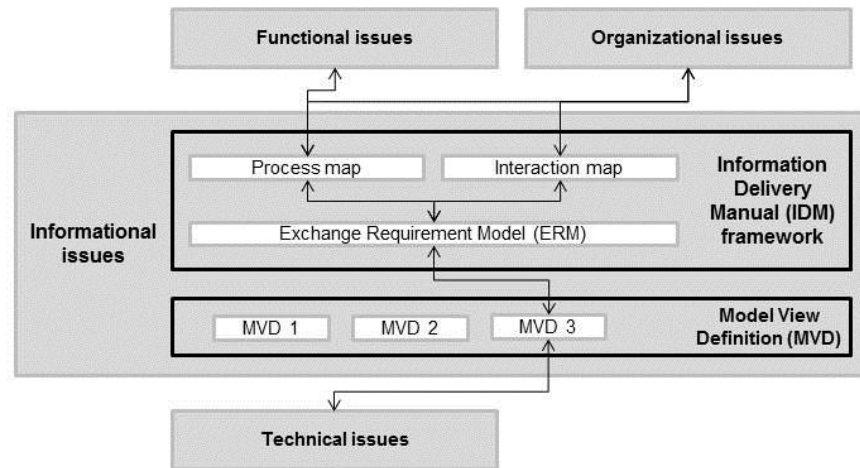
Functional issues

Organizational issues

Process map

Interaction map

Information Delivery Manual (IDM) framework

Informational issues

Exchange Requirement Model (ERM)

MVD 1

MVD 2

MVD 3

Model View Definition (MVD)

Technical issues